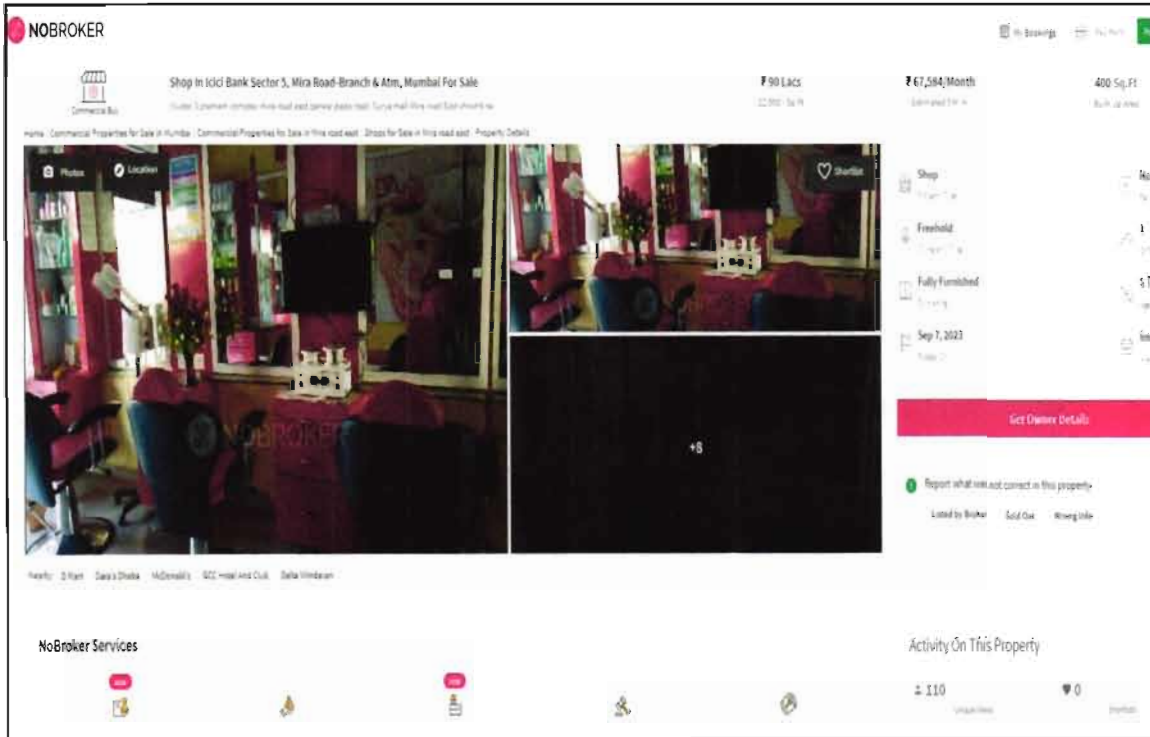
NOBROKER

My Bookings

Commercial Bus

Shop In Icici Bank Sector 5, Mira Road-Branch & Atm, Mumbai For Sale

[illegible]

₹90 Lacs

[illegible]

₹67,584/Month

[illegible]

400 Sq.Ft

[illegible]

Home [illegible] Commercial Properties for Sale in Mumbai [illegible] Commercial Properties for Sale in Mira road east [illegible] Shops for Sale in Mira road east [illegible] Property Details

Photos

Location

Shortlist

NOBROKER

+8

Shop

Freehold

Fully Furnished

Sep 7, 2023

Get Owner Details

Report what was not correct in this property

Listed by Broker

Sold Out

Wrong Info

Nearby: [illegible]

NoBroker Services

Activity On This Property

110

0